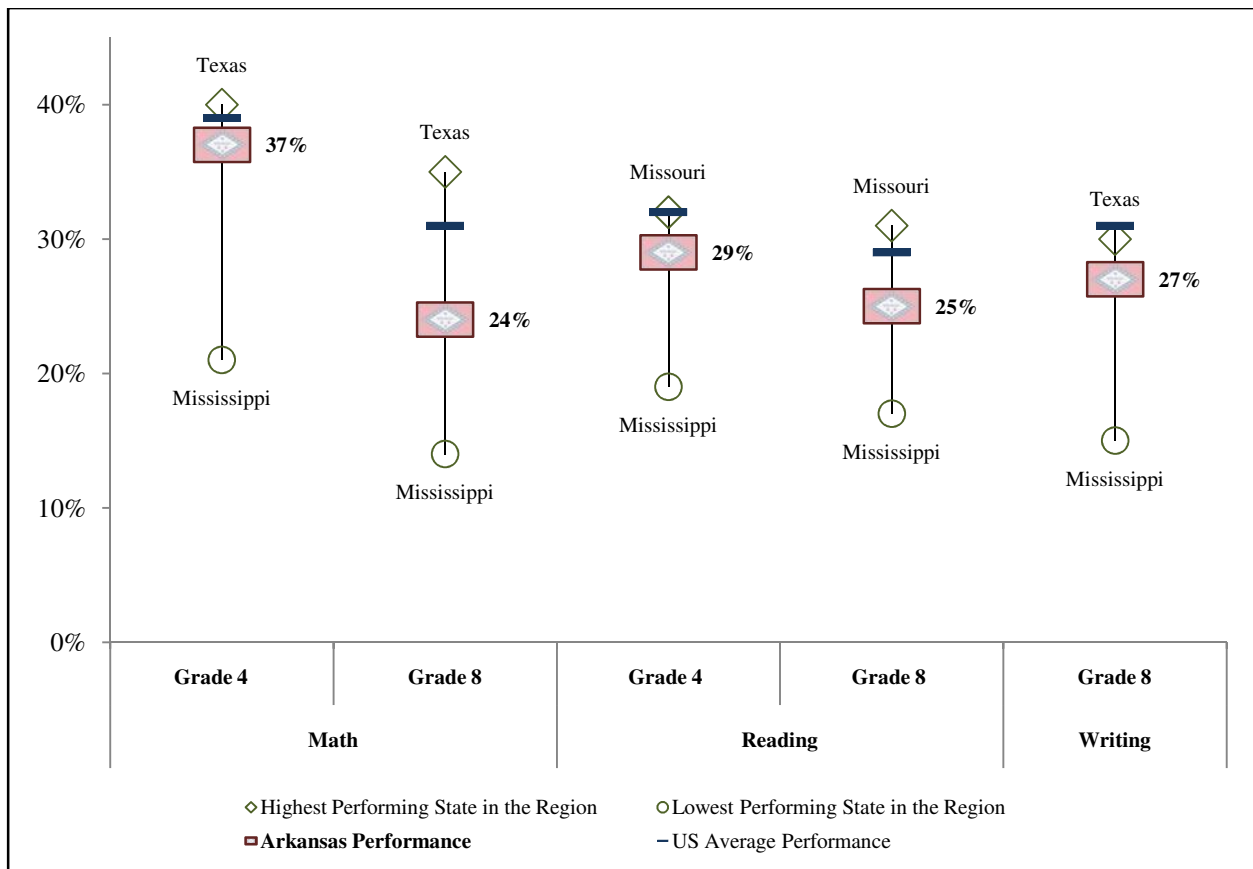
40%
30%
20%
10%
0%

Texas
37%
Mississippi

Texas
24%
Mississippi

Missouri
29%
Mississippi

Missouri
25%
Mississippi

Texas
27%
Mississippi

| Grade 4 | Grade 8 | Grade 4 | Grade 8 | Grade 8 |
|---|---|---|---|---|
| Math | | Reading | | Writing |

Highest Performing State in the Region
Lowest Performing State in the Region
Arkansas Performance
US Average Performance